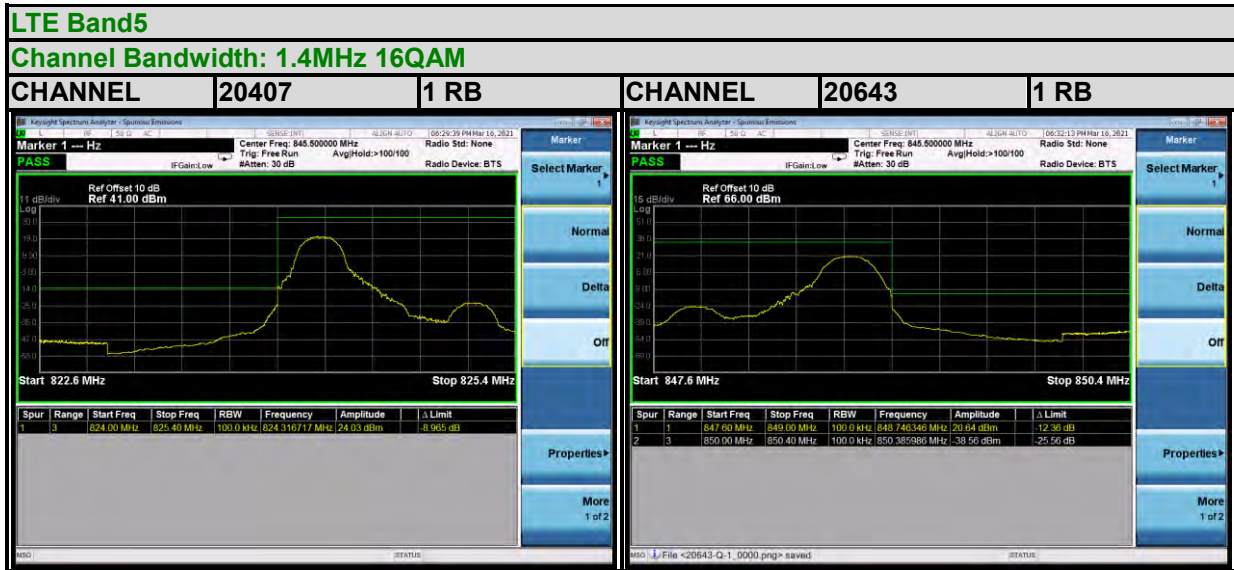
LTE Band5

Channel Bandwidth: 1.4MHz 16QAM

| CHANNEL | 20407 | 1 RB | CHANNEL | 20643 | 1 RB |
|---|---|---|---|---|---|

Keysight Spectrum Analyzer - Spurious Emissions
L RF 50 Ω AC SENSE:INT ALIGN AUTO 06:29:39 PM Mar 16, 2021
Marker 1 --- Hz
Center Freq: 845.500000 MHz
Trig: Free Run Avg|Hold:>100/100
#Atten: 30 dB
Radio Std: None
Radio Device: BTS
PASS IFGain:Low
Ref Offset 10 dB
11 dB/div Ref 41.00 dBm
Log
30.0
19.0
8.00
-3.00
-14.0
-25.0
-36.0
-47.0
-58.0
Start 822.6 MHz Stop 825.4 MHz

| Spur | Range | Start Freq | Stop Freq | RBW | Frequency | Amplitude | Δ Limit |
|---|---|---|---|---|---|---|---|
| 1 | 3 | 824.00 MHz | 825.40 MHz | 100.0 kHz | 824.316717 MHz | 24.03 dBm | -8.965 dB |

Marker
Select Marker 1
Normal
Delta
Off
Properties▸
More 1 of 2
MSG STATUS

Keysight Spectrum Analyzer - Spurious Emissions
L RF 50 Ω AC SENSE:INT ALIGN AUTO 06:32:13 PM Mar 16, 2021
Marker 1 --- Hz
Center Freq: 845.500000 MHz
Trig: Free Run Avg|Hold:>100/100
#Atten: 30 dB
Radio Std: None
Radio Device: BTS
PASS IFGain:Low
Ref Offset 10 dB
15 dB/div Ref 66.00 dBm
Log
51.0
36.0
21.0
6.00
-9.00
-24.0
-39.0
-54.0
-69.0
Start 847.6 MHz Stop 850.4 MHz

| Spur | Range | Start Freq | Stop Freq | RBW | Frequency | Amplitude | Δ Limit |
|---|---|---|---|---|---|---|---|
| 1 | 1 | 847.60 MHz | 849.00 MHz | 100.0 kHz | 848.746346 MHz | 20.64 dBm | -12.36 dB |
| 2 | 3 | 850.00 MHz | 850.40 MHz | 100.0 kHz | 850.385986 MHz | -38.56 dBm | -25.56 dB |

Marker
Select Marker 1
Normal
Delta
Off
Properties▸
More 1 of 2
MSG File <20643-Q-1_0000.png> saved STATUS